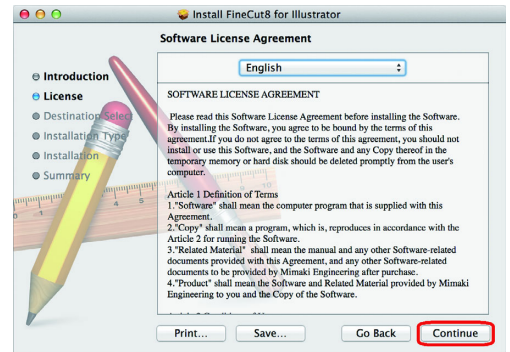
Install FineCut8 for Illustrator

Software License Agreement

Introduction
License
Destination Select
Installation Type
Installation
Summary

English

SOFTWARE LICENSE AGREEMENT

Please read this Software License Agreement before installing the Software. By installing the Software, you agree to be bound by the terms of this agreement.If you do not agree to the terms of this agreement, you should not install or use this Software, and the Software and any Copy thereof in the temporary memory or hard disk should be deleted promptly from the user's computer.

Article 1 Definition of Terms
1."Software" shall mean the computer program that is supplied with this Agreement.
2."Copy" shall mean a program, which is, reproduces in accordance with the Article 2 for running the Software.
3."Related Material" shall mean the manual and any other Software-related documents provided with this Agreement, and any other Software-related documents to be provided by Mimaki Engineering after purchase.
4."Product" shall mean the Software and Related Material provided by Mimaki Engineering to you and the Copy of the Software.

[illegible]

Print... Save... Go Back Continue